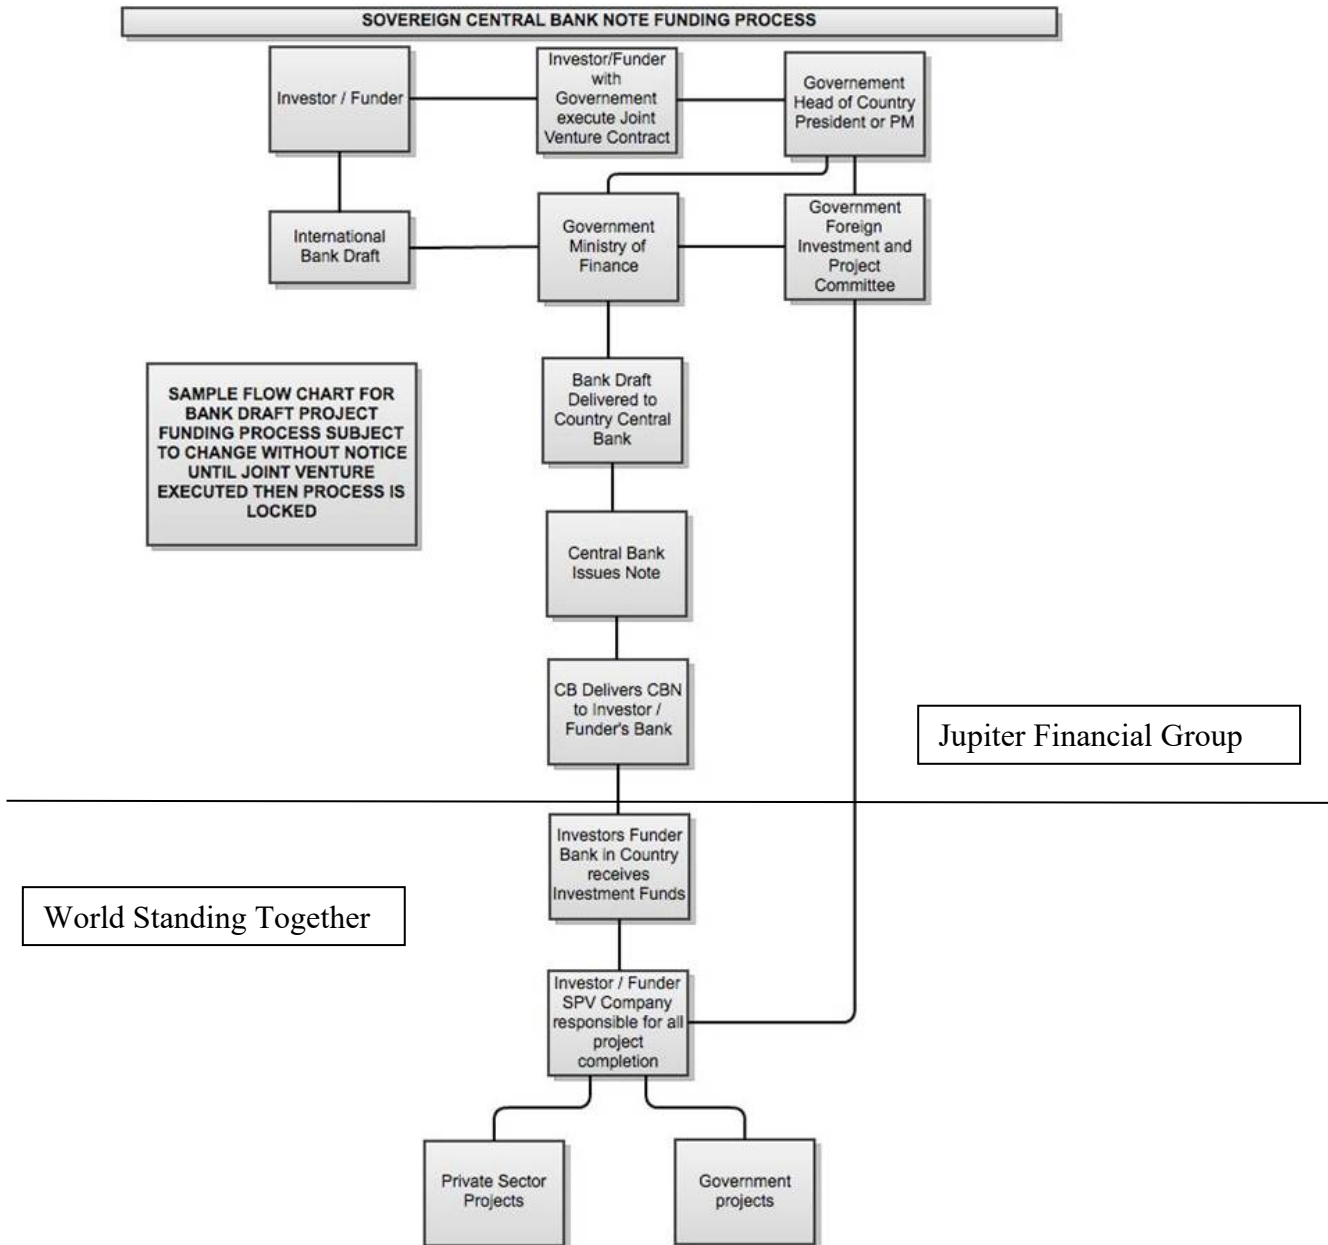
SOVEREIGN CENTRAL BANK NOTE FUNDING PROCESS

Investor / Funder

Investor/Funder with Governement execute Joint Venture Contract

Governement Head of Country President or PM

International Bank Draft

Government Ministry of Finance

Government Foreign Investment and Project Committee

SAMPLE FLOW CHART FOR BANK DRAFT PROJECT FUNDING PROCESS SUBJECT TO CHANGE WITHOUT NOTICE UNTIL JOINT VENTURE EXECUTED THEN PROCESS IS LOCKED

Bank Draft Delivered to Country Central Bank

Central Bank Issues Note

CB Delivers CBN to Investor / Funder's Bank

Jupiter Financial Group

Investors Funder Bank in Country receives Investment Funds

World Standing Together

Investor / Funder SPV Company responsible for all project completion

Private Sector Projects

Government projects